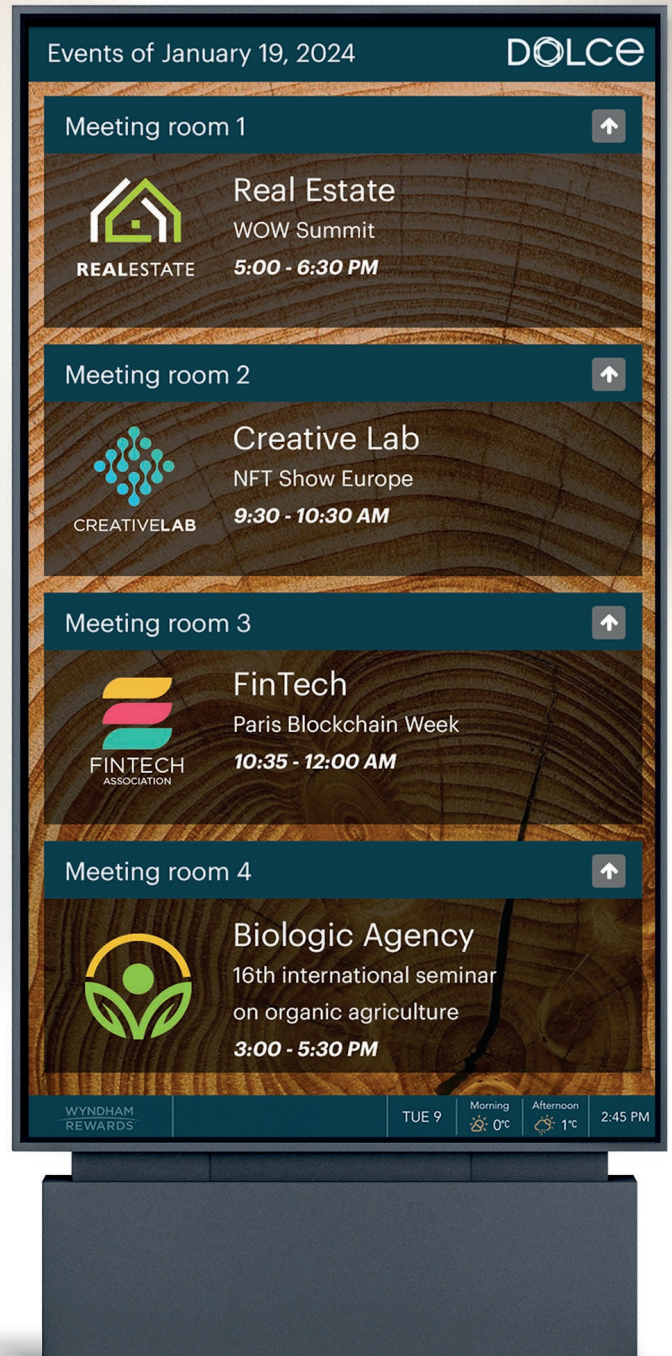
Events of January 19, 2024

DOLCE

Meeting room 1

REALESTATE

Real Estate
WOW Summit
5:00 - 6:30 PM

Meeting room 2

CREATIVELAB

Creative Lab
NFT Show Europe
9:30 - 10:30 AM

Meeting room 3

FINTECH
ASSOCIATION

FinTech
Paris Blockchain Week
10:35 - 12:00 AM

Meeting room 4

Biologic Agency
16th international seminar on organic agriculture
3:00 - 5:30 PM

WYNDHAM REWARDS

TUE 9

Morning
0°C

Afternoon
1°C

2:45 PM